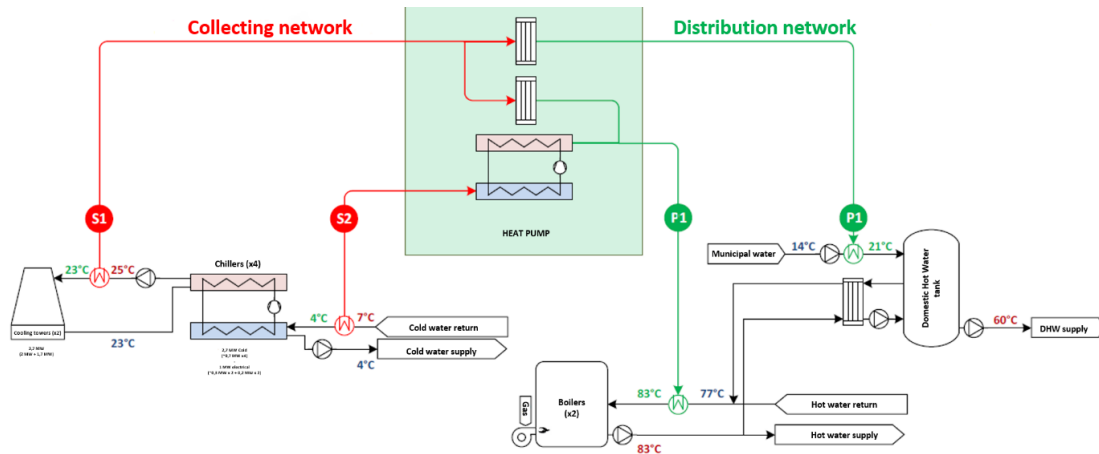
Collecting network

Distribution network

HEAT PUMP

S1

S2

P1

P1

23°C

25°C

Chillers (x4)

Cooling towers (x2)

3,7 MW
(2 MW + 1,7 MW)

23°C

2,7 MW Cold
(~0,7 MW ea)

1 MW electrical
(~0,3 MW x 2 + 0,2 MW x 2)

4°C

7°C

Cold water return

Cold water supply

4°C

Municipal water

14°C

21°C

Domestic Hot Water tank

60°C

DHW supply

Gas

Boilers (x2)

83°C

77°C

Hot water return

Hot water supply

83°C